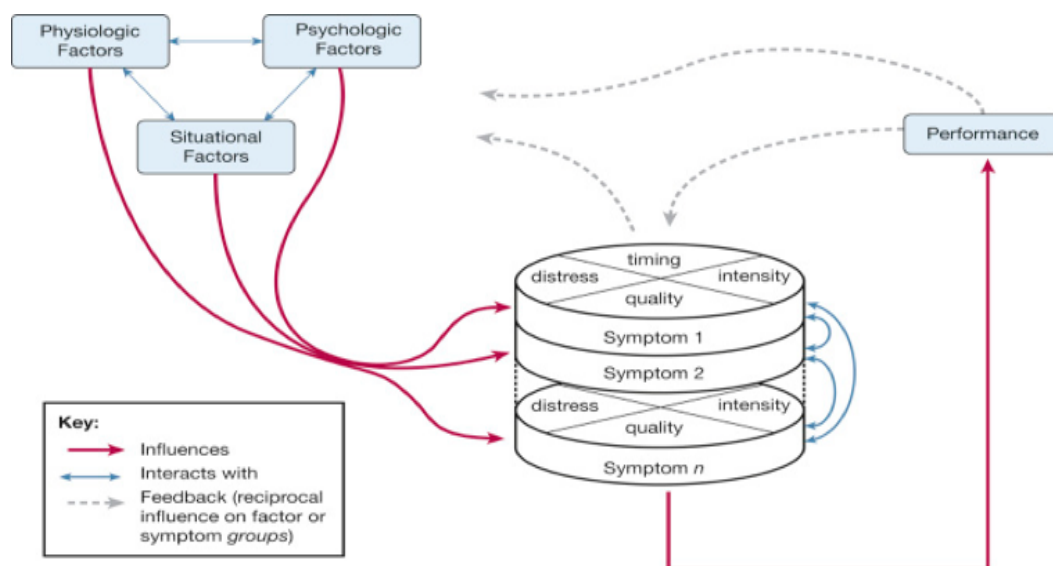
Physiologic Factors

Psychologic Factors

Situational Factors

Performance

timing

distress

intensity

quality

Symptom 1

Symptom 2

distress

intensity

quality

Symptom *n*

Key:

Influences

Interacts with

Feedback (reciprocal influence on factor or symptom *groups*)